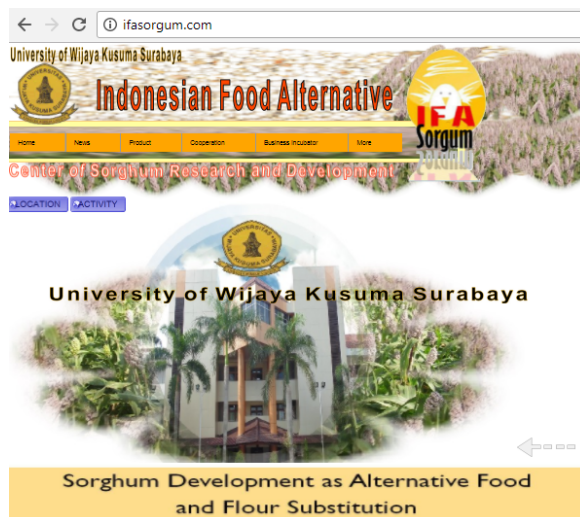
ifasorgum.com

University of Wijaya Kusuma Surabaya

Indonesian Food Alternative

IFA Sorgum

Home | News | Product | Cooperation | Business Incubator | More

Center of Sorghum Research and Development

LOCATION | ACTIVITY

University of Wijaya Kusuma Surabaya

Sorghum Development as Alternative Food and Flour Substitution